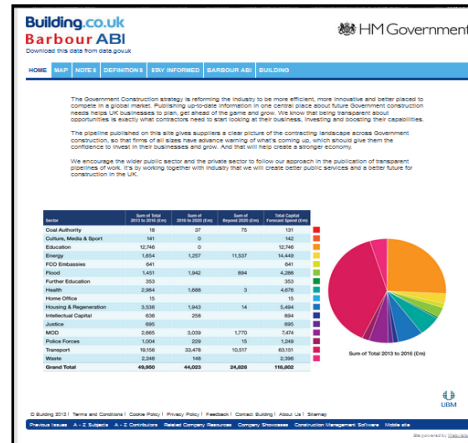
Building.co.uk
Barbour ABI
Download this data from data.gov.uk

HM Government

HOME | MAP | NOTES | DEFINITIONS | STAY INFORMED | BARBOUR ABI | BUILDING

The Government Construction strategy is reforming the industry to be more efficient, more innovative and better placed to compete in a global market. Publishing up-to-date information in one central place about future Government construction needs helps UK businesses to plan, get ahead of the game and grow. We know that being transparent about opportunities is exactly what contractors need to start looking at their business, investing and boosting their capabilities.

The pipeline published on this site gives suppliers a clear picture of the contracting landscape across Government construction, so that firms of all sizes have advance warning of what's coming up, which should give them the confidence to invest in their businesses and grow. And that will help create a stronger economy.

We encourage the wider public sector and the private sector to follow our approach in the publication of transparent pipelines of work. It's by working together with industry that we will create better public services and a better future for construction in the UK.

| Sector | Sum of Total 2013 to 2016 (£m) | Sum of 2016 to 2020 (£m) | Sum of Beyond 2020 (£m) | Total Capital Forecast Spend (£m) |
|---|---|---|---|---|
| Coal Authority | 18 | 37 | 75 | 131 |
| Culture, Media & Sport | 141 | 0 | | 142 |
| Education | 12,746 | 0 | | 12,746 |
| Energy | 1,654 | 1,257 | 11,537 | 14,449 |
| FCO Embassies | 641 | | | 641 |
| Flood | 1,451 | 1,942 | 894 | 4,288 |
| Further Education | 353 | | | 353 |
| Health | 2,964 | 1,686 | 3 | 4,676 |
| Home Office | 15 | | | 15 |
| Housing & Regeneration | 3,536 | 1,943 | 14 | 5,494 |
| Intellectual Capital | 636 | 258 | | 894 |
| Justice | 695 | | | 695 |
| MOD | 2,665 | 3,039 | 1,770 | 7,474 |
| Police Forces | 1,004 | 229 | 15 | 1,249 |
| Transport | 19,156 | 33,476 | 10,517 | 63,151 |
| Waste | 2,248 | 148 | | 2,396 |
| Grand Total | 49,950 | 44,023 | 24,826 | 118,802 |

Sum of Total 2013 to 2016 (£m)

© Building 2013 | Terms and Conditions | Cookie Policy | Privacy Policy | Feedback | Contact Building | About Building | Sitemap

UBM

Previous Issues | A - Z Subjects | A - Z Contributors | Related Company Resources | Company Showcases | Construction Management Software | Mobile site

Site powered by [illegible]